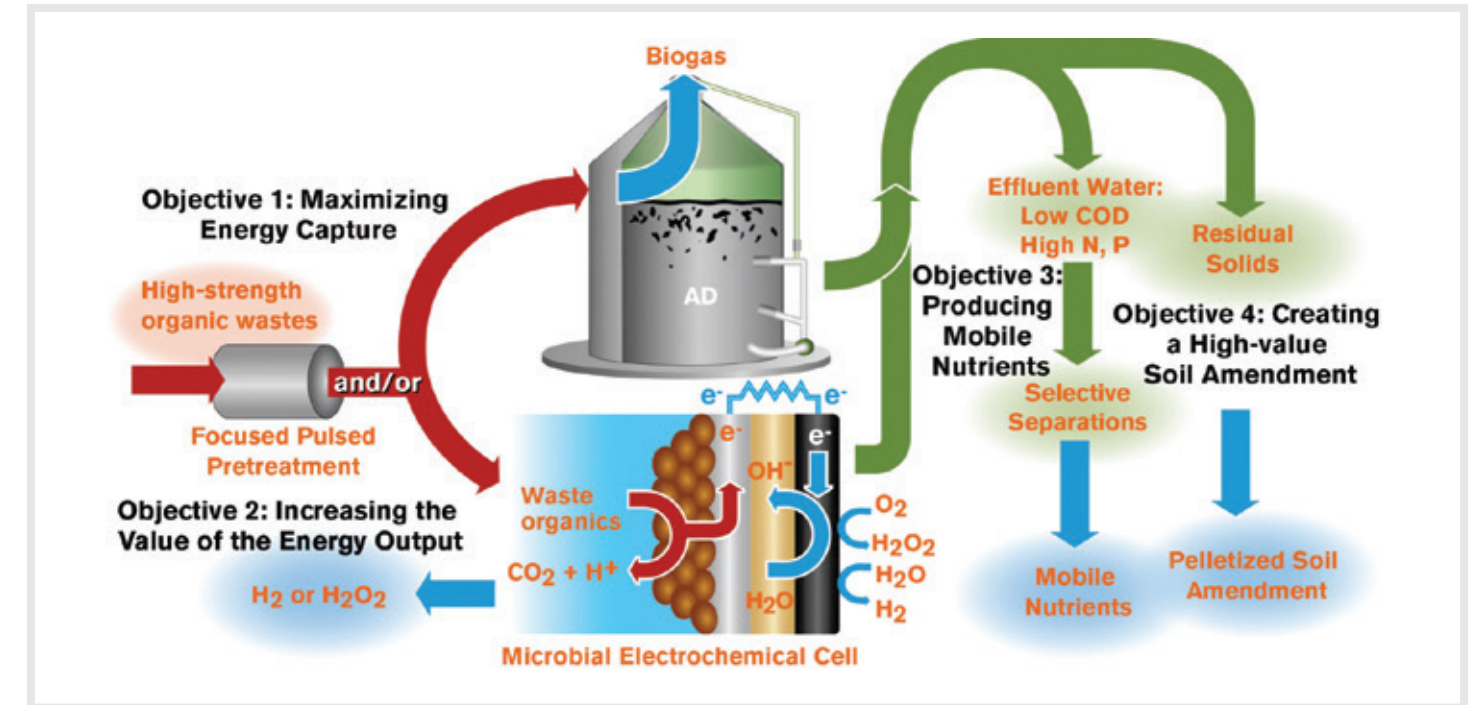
Biogas

Objective 1: Maximizing Energy Capture

High-strength organic wastes

and/or

Focused Pulsed Pretreatment

AD

Effluent Water: Low COD High N, P

Residual Solids

Objective 3: Producing Mobile Nutrients

Objective 4: Creating a High-value Soil Amendment

Selective Separations

$e^-$ $e^-$

$e^-$ $e^-$

Waste organics

$OH^-$

$CO_2 + H^+$

$H_2O$

$O_2$

$H_2O_2$

$H_2O$

$H_2$

Objective 2: Increasing the Value of the Energy Output

$H_2$ or $H_2O_2$

Microbial Electrochemical Cell

Mobile Nutrients

Pelletized Soil Amendment